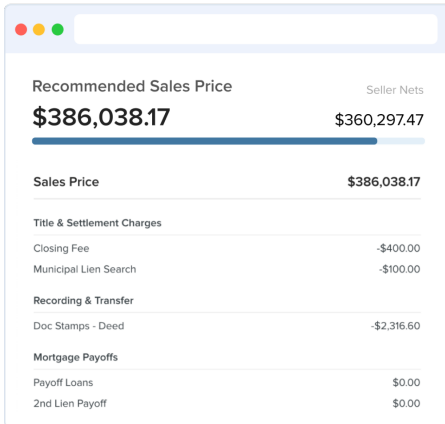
Recommended Sales Price

Seller Nets

$386,038.17

$360,297.47

| Sales Price | $386,038.17 |
|---|---|
| **Title & Settlement Charges** | |
| Closing Fee | -$400.00 |
| Municipal Lien Search | -$100.00 |
| **Recording & Transfer** | |
| Doc Stamps - Deed | -$2,316.60 |
| **Mortgage Payoffs** | |
| Payoff Loans | $0.00 |
| 2nd Lien Payoff | $0.00 |